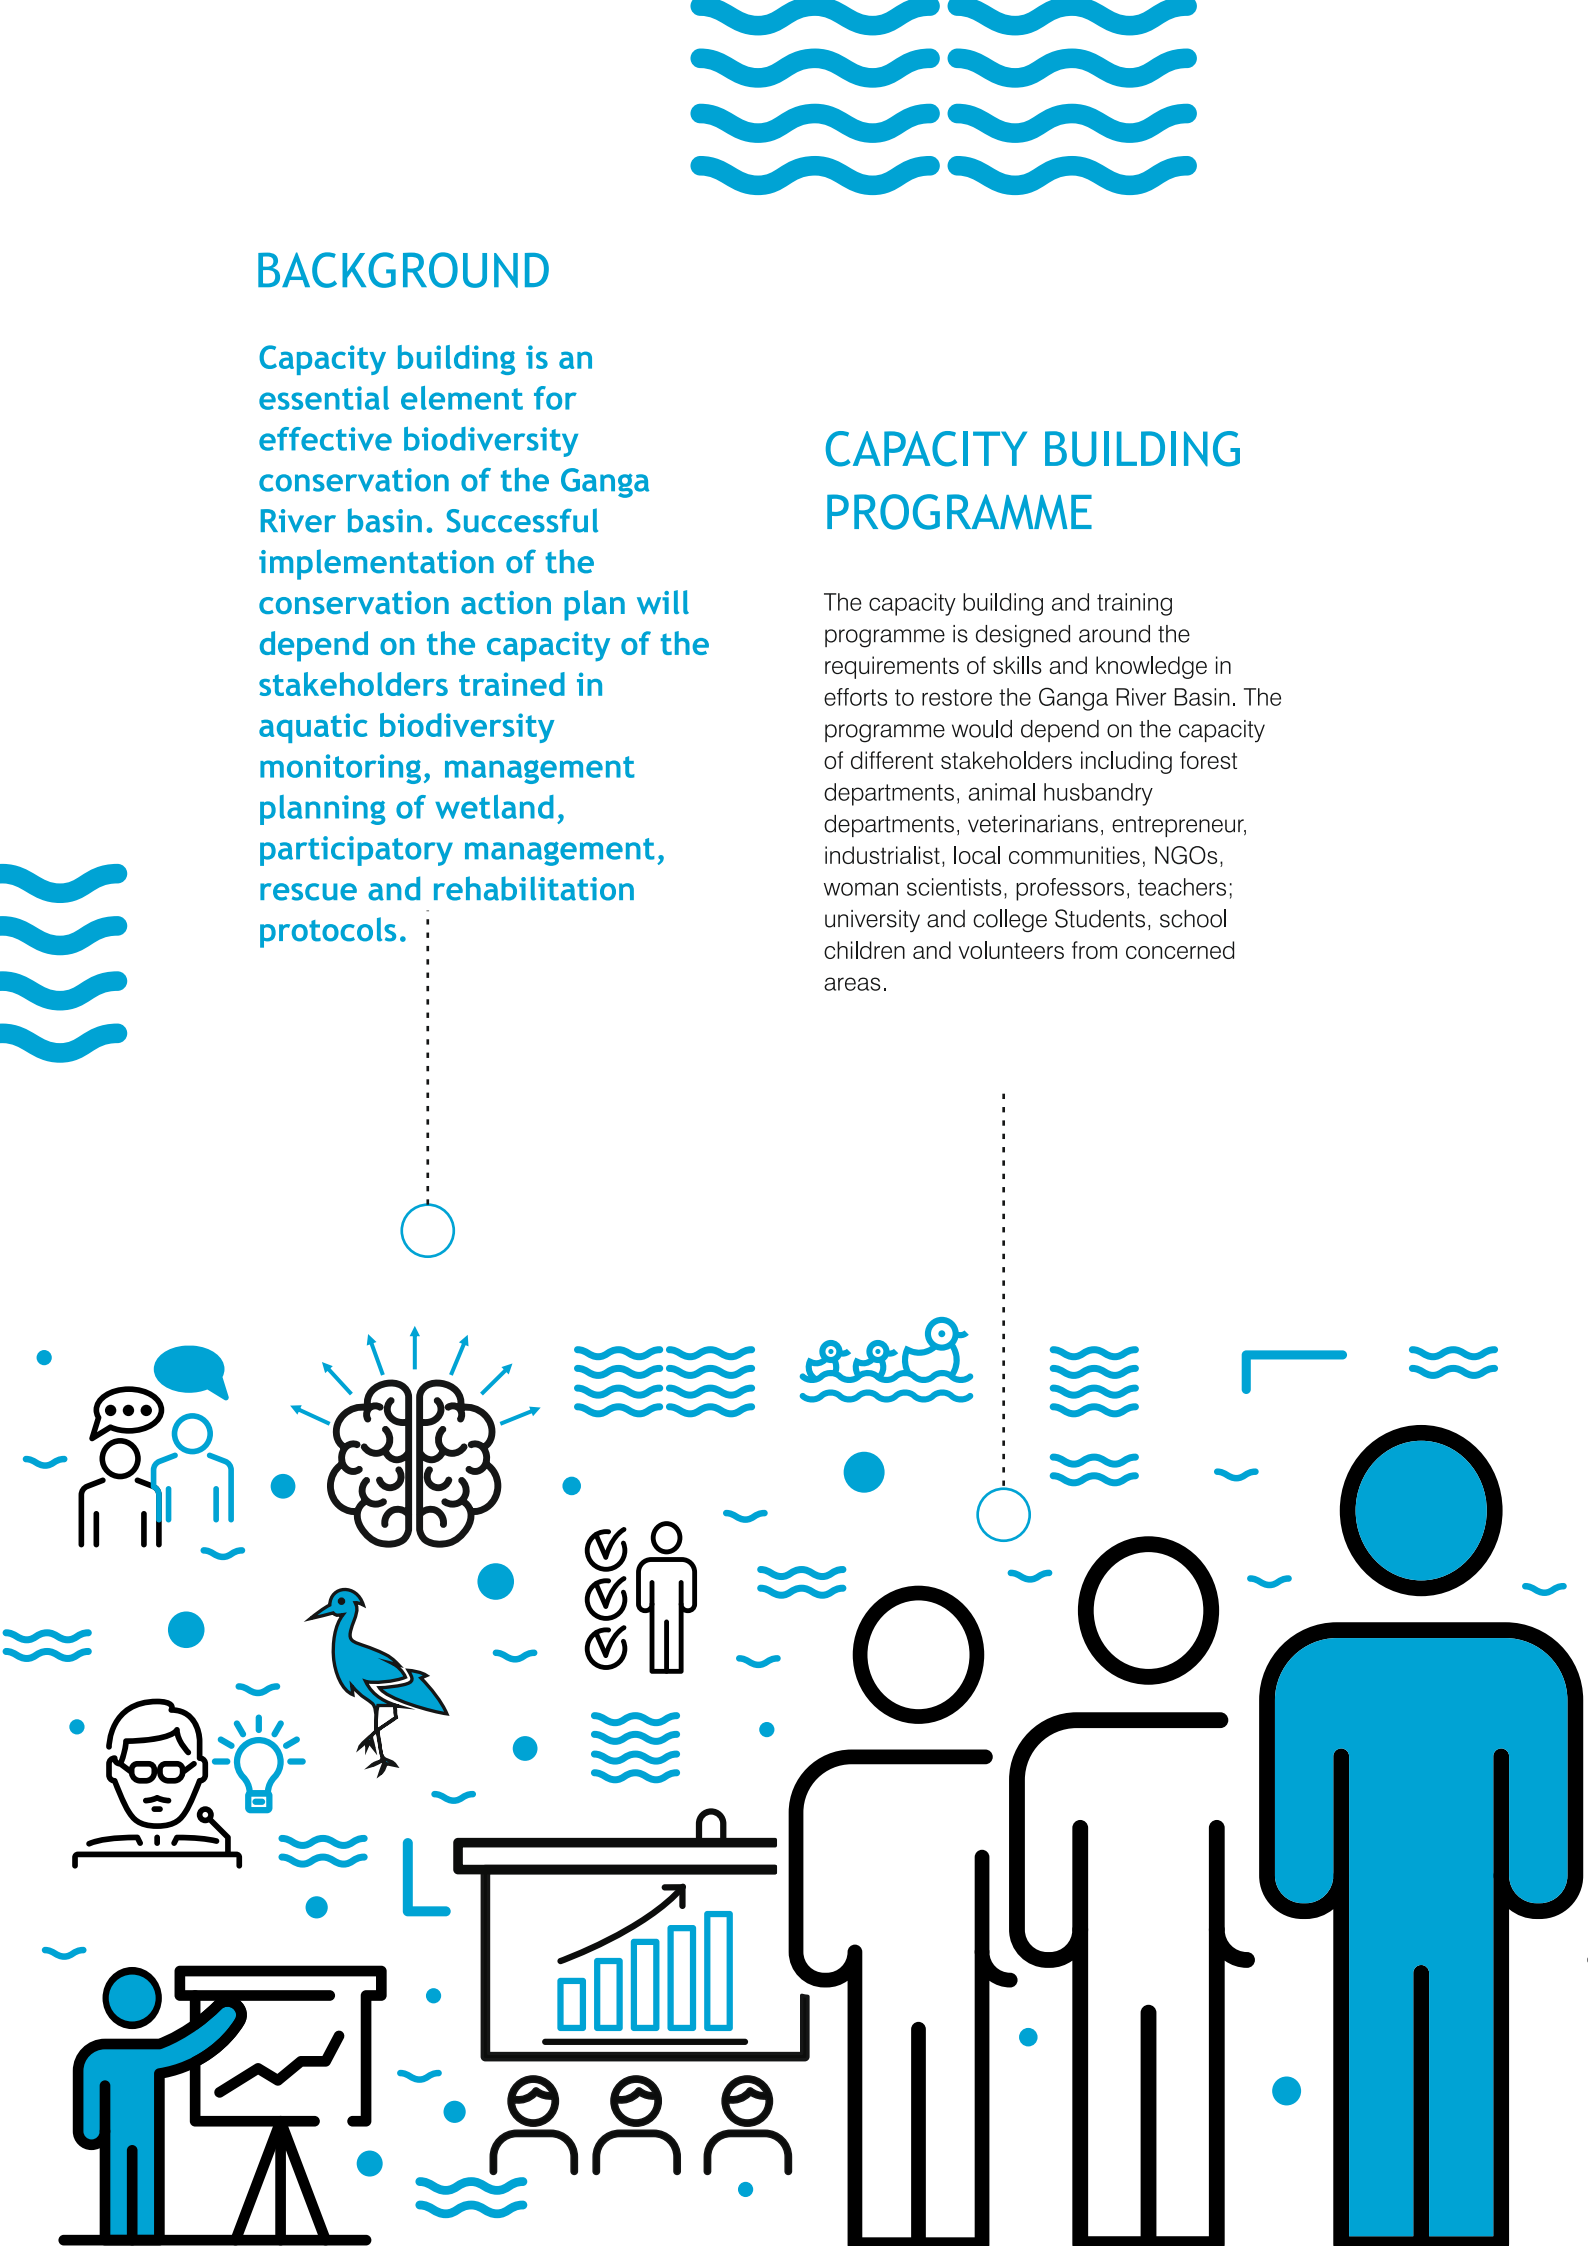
BACKGROUND

Capacity building is an essential element for effective biodiversity conservation of the Ganga River basin. Successful implementation of the conservation action plan will depend on the capacity of the stakeholders trained in aquatic biodiversity monitoring, management planning of wetland, participatory management, rescue and rehabilitation protocols.

CAPACITY BUILDING PROGRAMME

The capacity building and training programme is designed around the requirements of skills and knowledge in efforts to restore the Ganga River Basin. The programme would depend on the capacity of different stakeholders including forest departments, animal husbandry departments, veterinarians, entrepreneur, industrialist, local communities, NGOs, woman scientists, professors, teachers; university and college Students, school children and volunteers from concerned areas.